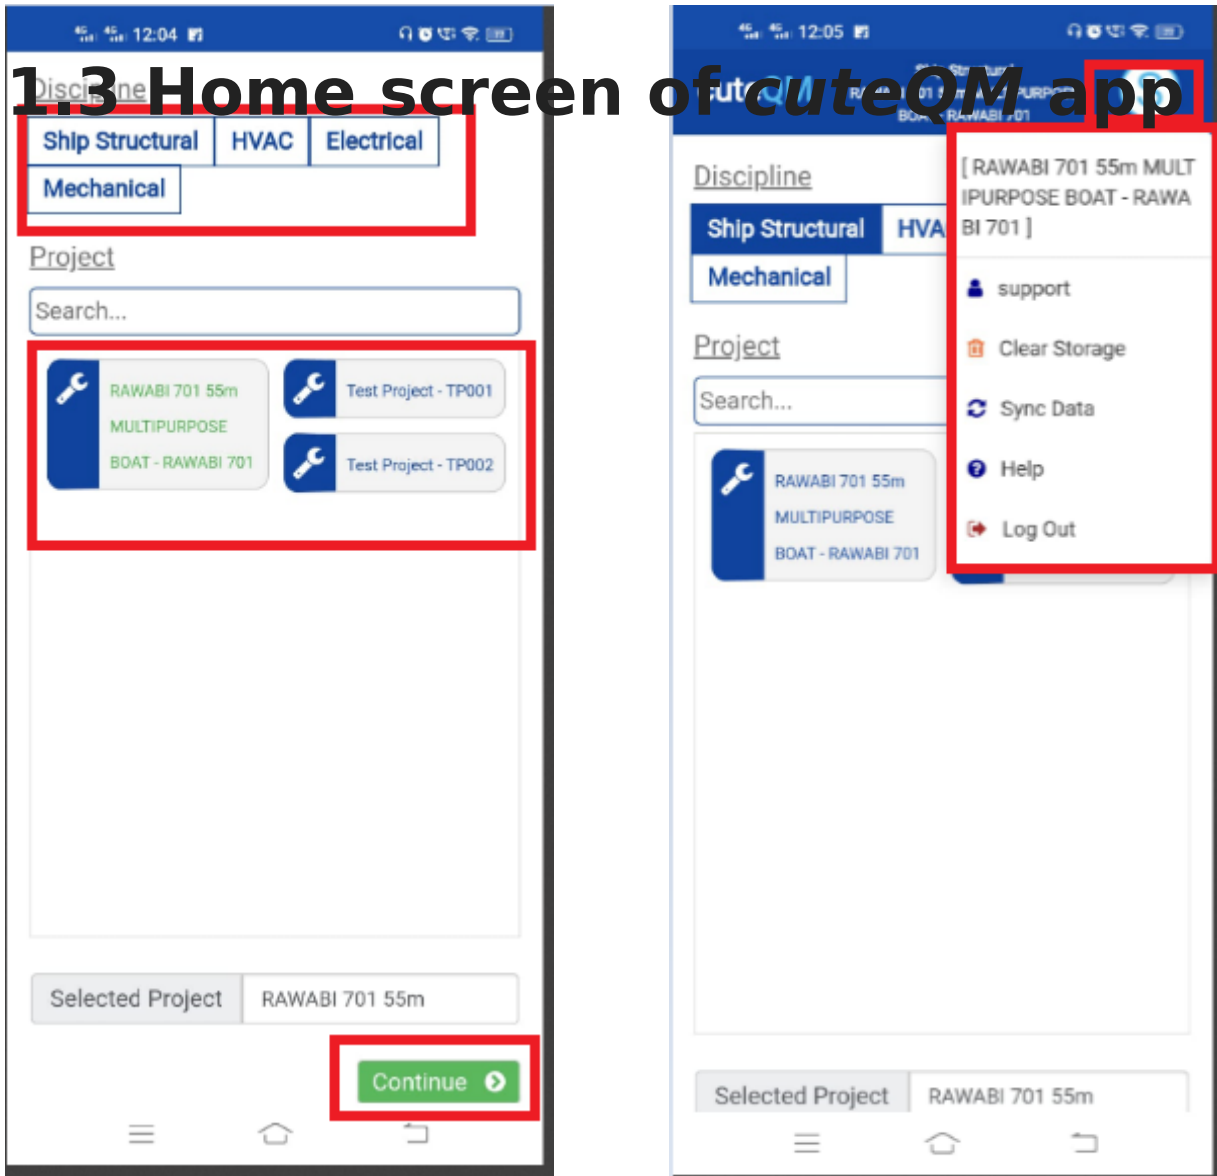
1.3 Home screen of *cuteQM* app

12:04

Discipline

Ship Structural | HVAC | Electrical

Mechanical

Project

Search...

RAWABI 701 55m MULTIPURPOSE BOAT - RAWABI 701

Test Project - TP001

Test Project - TP002

Selected Project | RAWABI 701 55m

Continue

12:05

Discipline

Ship Structural | HVA

Mechanical

Project

Search...

RAWABI 701 55m MULTIPURPOSE BOAT - RAWABI 701

[ RAWABI 701 55m MULTIPURPOSE BOAT - RAWABI 701 ]

support

Clear Storage

Sync Data

Help

Log Out

Selected Project | RAWABI 701 55m